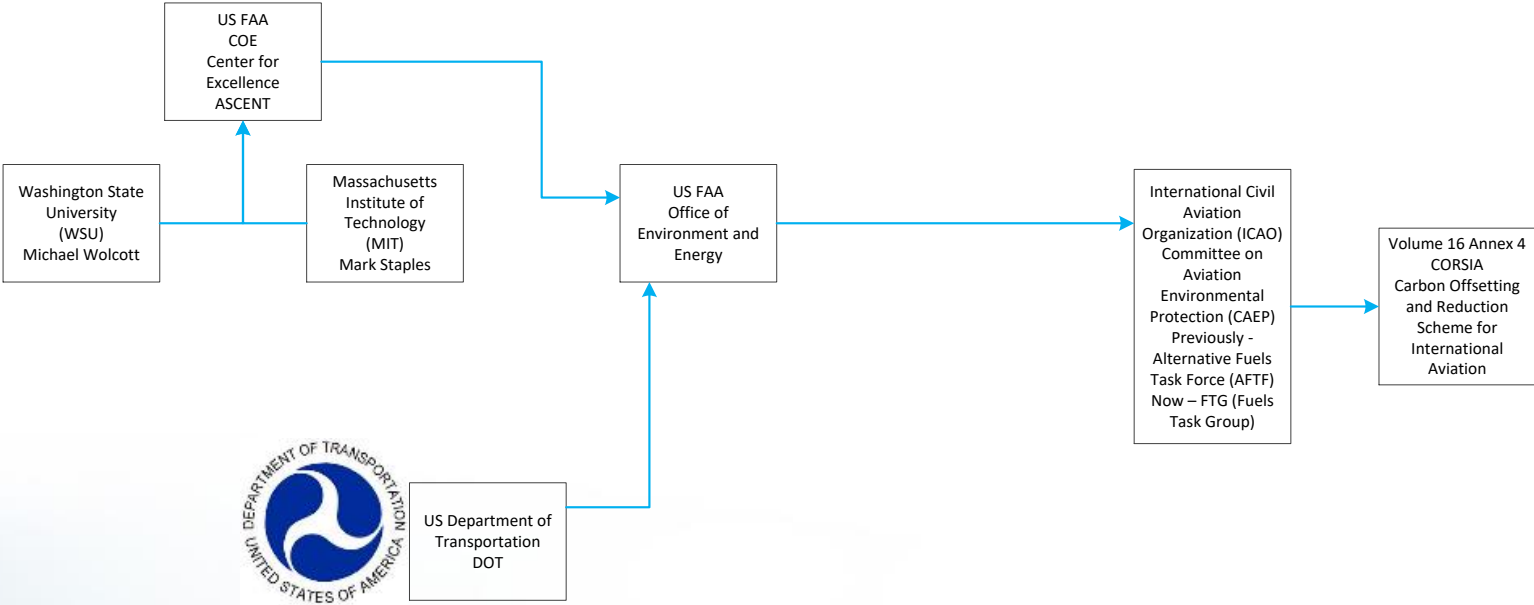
US FAA
COE
Center for Excellence
ASCENT

Washington State University
(WSU)
Michael Wolcott

Massachusetts Institute of Technology
(MIT)
Mark Staples

US FAA
Office of Environment and Energy

International Civil Aviation Organization (ICAO)
Committee on Aviation Environmental Protection (CAEP)
Previously - Alternative Fuels Task Force (AFTF)
Now – FTG (Fuels Task Group)

Volume 16 Annex 4
CORSIA
Carbon Offsetting and Reduction Scheme for International Aviation

DEPARTMENT OF TRANSPORTATION
UNITED STATES OF AMERICA

US Department of Transportation
DOT